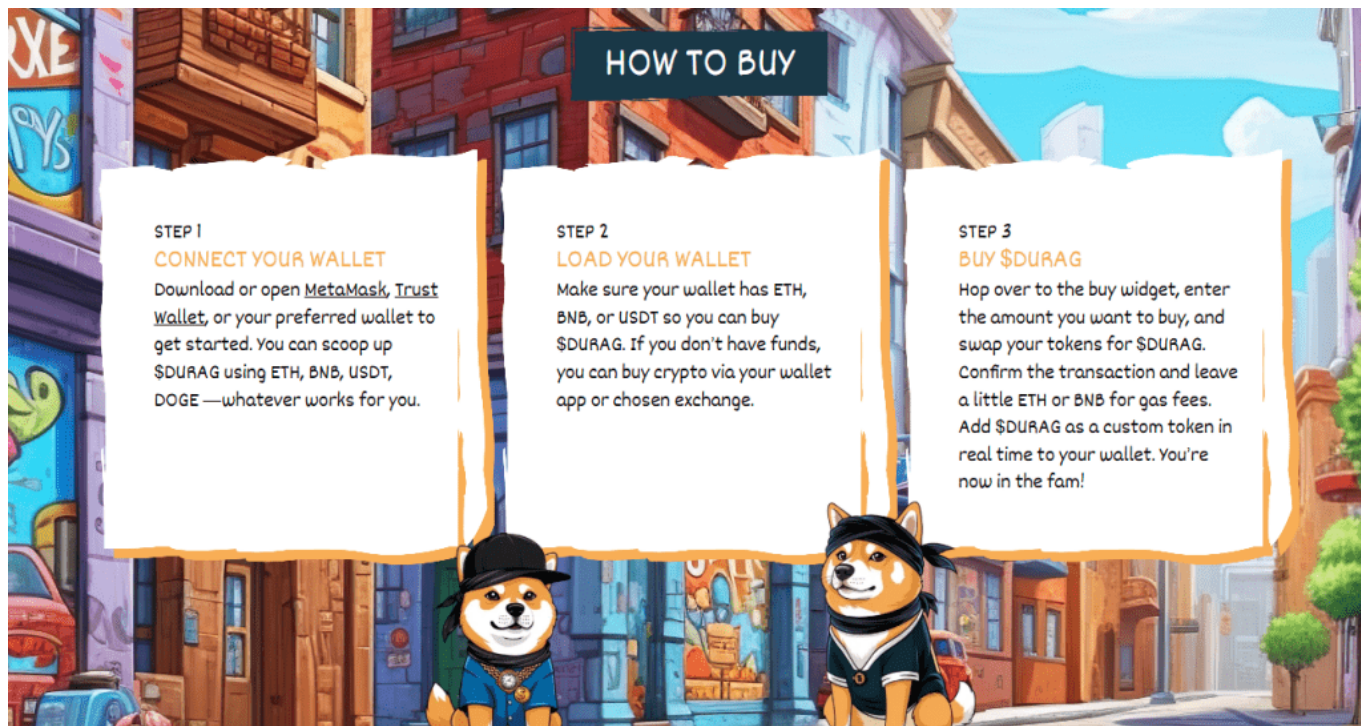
HOW TO BUY

STEP 1
CONNECT YOUR WALLET
Download or open MetaMask, Trust Wallet, or your preferred wallet to get started. You can scoop up $DURAG using ETH, BNB, USDT, DOGE —whatever works for you.

STEP 2
LOAD YOUR WALLET
Make sure your wallet has ETH, BNB, or USDT so you can buy $DURAG. If you don't have funds, you can buy crypto via your wallet app or chosen exchange.

STEP 3
BUY $DURAG
Hop over to the buy widget, enter the amount you want to buy, and swap your tokens for $DURAG. Confirm the transaction and leave a little ETH or BNB for gas fees. Add $DURAG as a custom token in real time to your wallet. You're now in the fam!